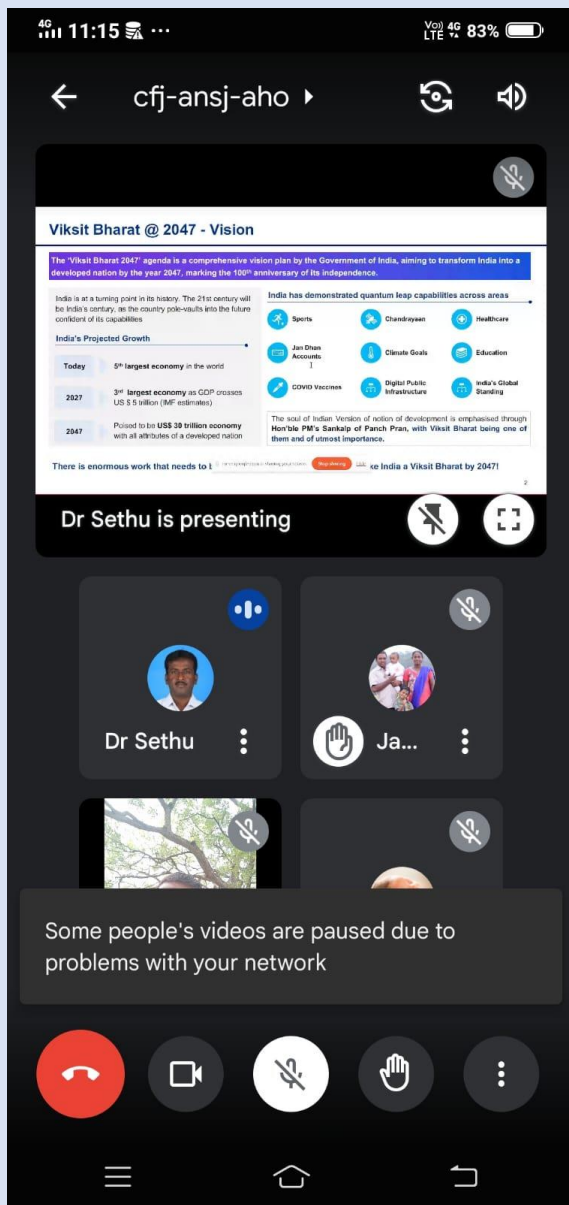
4G 11:15 ···
Vo) LTE 4G 83%

cfj-ansj-aho

Viksit Bharat @ 2047 - Vision

The 'Viksit Bharat 2047' agenda is a comprehensive vision plan by the Government of India, aiming to transform India into a developed nation by the year 2047, marking the 100th anniversary of its independence.

India is at a turning point in its history. The 21st century will be India's century, as the country pole-vaults into the future confident of its capabilities

India's Projected Growth

| Today | 5th largest economy in the world |
|---|---|
| 2027 | 3rd largest economy as GDP crosses US $ 5 trillion (IMF estimates) |
| 2047 | Poised to be US$ 30 trillion economy with all attributes of a developed nation |

India has demonstrated quantum leap capabilities across areas

Sports
Chandrayaan
Healthcare
Jan Dhan Accounts
Climate Goals
Education
COVID Vaccines
Digital Public Infrastructure
India's Global Standing

The soul of Indian Version of notion of development is emphasised through Hon'ble PM's Sankalp of Panch Pran, with Viksit Bharat being one of them and of utmost importance.

There is enormous work that needs to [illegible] Stop sharing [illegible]ke India a Viksit Bharat by 2047!

2

Dr Sethu is presenting

Dr Sethu

Ja...

Some people's videos are paused due to problems with your network